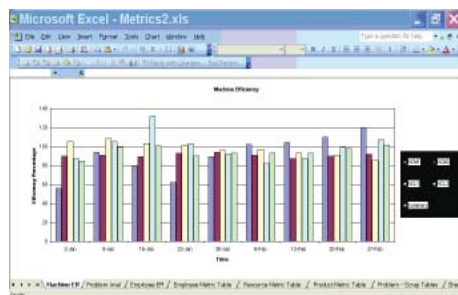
Microsoft Excel - Metrics2.xls

File Edit View Insert Format Tools Chart Window Help

Type a question for help

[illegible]

Machine Efficiency

140

120

100

80

60

40

20

0

Efficiency Percentage

2-Jan

9-Jan

16-Jan

23-Jan

30-Jan

6-Feb

13-Feb

20-Feb

27-Feb

Time

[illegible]

Machine Eff / Problem Anal / Employee Eff / Employee Metric Table / Resource Metric Table / Product Metric Table / Problem - Scrap Tables / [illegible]